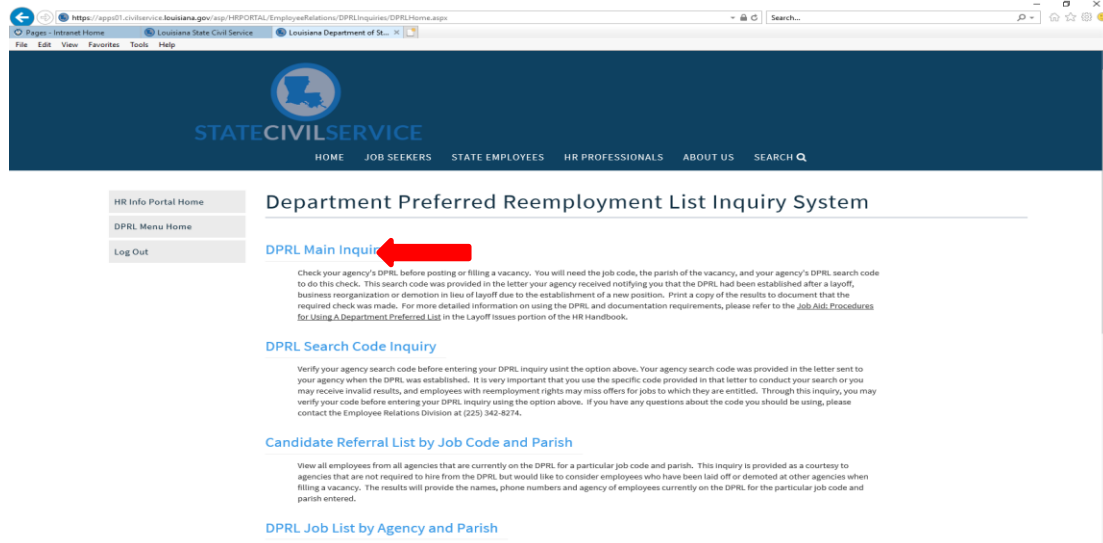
https://apps01.civilservice.louisiana.gov/asp/HRPORTAL/EmployeeRelations/DPRLInquiries/DPRLHome.aspx
Search...
Pages - Intranet Home
Louisiana State Civil Service
Louisiana Department of St...
File Edit View Favorites Tools Help

STATECIVILSERVICE

HOME JOB SEEKERS STATE EMPLOYEES HR PROFESSIONALS ABOUT US SEARCH

HR Info Portal Home
DPRL Menu Home
Log Out

Department Preferred Reemployment List Inquiry System

DPRL Main Inquir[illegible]

Check your agency's DPRL before posting or filling a vacancy. You will need the job code, the parish of the vacancy, and your agency's DPRL search code to do this check. This search code was provided in the letter your agency received notifying you that the DPRL had been established after a layoff, business reorganization or demotion in lieu of layoff due to the establishment of a new position. Print a copy of the results to document that the required check was made. For more detailed information on using the DPRL and documentation requirements, please refer to the Job Aid: Procedures for Using A Department Preferred List in the Layoff Issues portion of the HR Handbook.

DPRL Search Code Inquiry

Verify your agency search code before entering your DPRL inquiry usint the option above. Your agency search code was provided in the letter sent to your agency when the DPRL was established. It is very important that you use the specific code provided in that letter to conduct your search or you may receive invalid results, and employees with reemployment rights may miss offers for jobs to which they are entitled. Through this inquiry, you may verify your code before entering your DPRL inquiry using the option above. If you have any questions about the code you should be using, please contact the Employee Relations Division at (225) 342-8274.

Candidate Referral List by Job Code and Parish

View all employees from all agencies that are currently on the DPRL for a particular job code and parish. This inquiry is provided as a courtesy to agencies that are not required to hire from the DPRL but would like to consider employees who have been laid off or demoted at other agencies when filling a vacancy. The results will provide the names, phone numbers and agency of employees currently on the DPRL for the particular job code and parish entered.

DPRL Job List by Agency and Parish